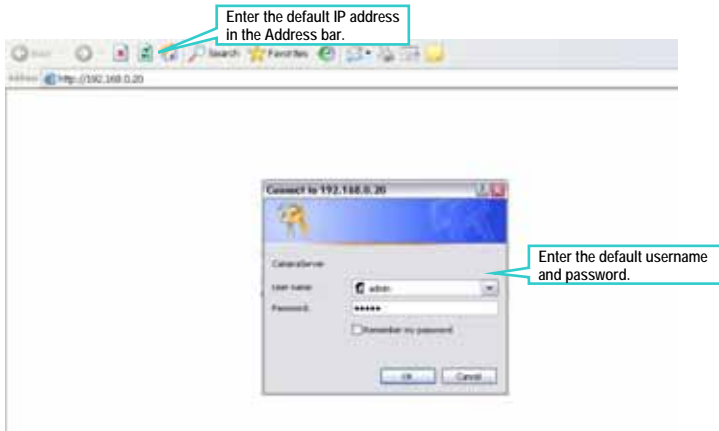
Enter the default IP address in the Address bar.

Back

Search

Favorites

Address http://192.168.0.20

Connect to 192.168.0.20

CameraServer

User name:

admin

Password:

•••••

Remember my password

OK

Cancel

Enter the default username and password.